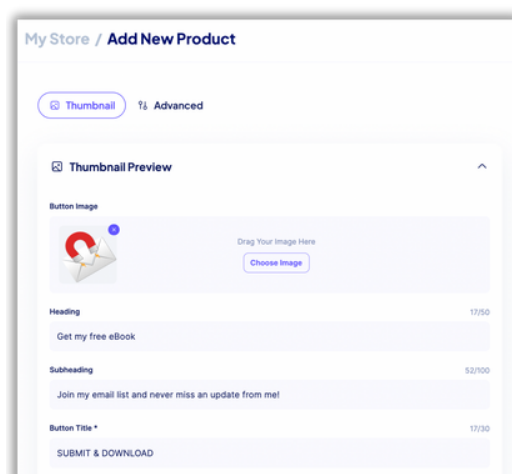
My Store / Add New Product

Thumbnail

Advanced

Thumbnail Preview

Button Image

Drag Your Image Here

Choose Image

Heading

17/50

Get my free eBook

Subheading

52/100

Join my email list and never miss an update from me!

Button Title *

17/30

SUBMIT & DOWNLOAD